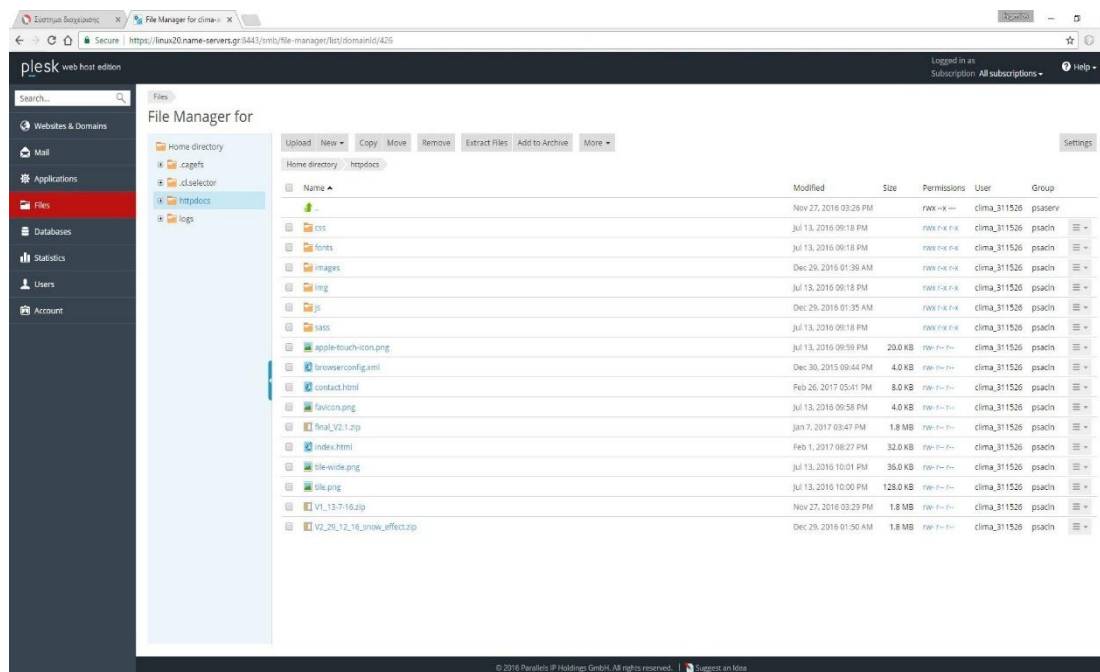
Σύστημα διαχείρισης × File Manager for clima-× ×

Secure | https://linux20.name-servers.gr:8443/smb/file-manager/list/domainId/426

plesk web host edition

Logged in as
Subscription All subscriptions

Help

Search...

Websites & Domains
Mail
Applications
Files
Databases
Statistics
Users
Account

Files

File Manager for

Home directory
.cagefs
.cl.selector
httpdocs
logs

Upload New Copy Move Remove Extract Files Add to Archive More

Settings

Home directory httpdocs

| Name | Modified | Size | Permissions | User | Group |
|---|---|---|---|---|---|
| .. | Nov 27, 2016 03:26 PM | | rwx --x --- | clima_311526 | psaserv |
| css | Jul 13, 2016 09:18 PM | | rwx r-x r-x | clima_311526 | psacln |
| fonts | Jul 13, 2016 09:18 PM | | rwx r-x r-x | clima_311526 | psacln |
| images | Dec 29, 2016 01:39 AM | | rwx r-x r-x | clima_311526 | psacln |
| img | Jul 13, 2016 09:18 PM | | rwx r-x r-x | clima_311526 | psacln |
| js | Dec 29, 2016 01:35 AM | | rwx r-x r-x | clima_311526 | psacln |
| sass | Jul 13, 2016 09:18 PM | | rwx r-x r-x | clima_311526 | psacln |
| apple-touch-icon.png | Jul 13, 2016 09:59 PM | 20.0 KB | rw- r-- r-- | clima_311526 | psacln |
| browserconfig.xml | Dec 30, 2015 09:44 PM | 4.0 KB | rw- r-- r-- | clima_311526 | psacln |
| contact.html | Feb 26, 2017 05:41 PM | 8.0 KB | rw- r-- r-- | clima_311526 | psacln |
| favicon.png | Jul 13, 2016 09:58 PM | 4.0 KB | rw- r-- r-- | clima_311526 | psacln |
| final_V2.1.zip | Jan 7, 2017 03:47 PM | 1.8 MB | rw- r-- r-- | clima_311526 | psacln |
| index.html | Feb 1, 2017 08:27 PM | 32.0 KB | rw- r-- r-- | clima_311526 | psacln |
| tile-wide.png | Jul 13, 2016 10:01 PM | 36.0 KB | rw- r-- r-- | clima_311526 | psacln |
| tile.png | Jul 13, 2016 10:00 PM | 128.0 KB | rw- r-- r-- | clima_311526 | psacln |
| V1_13-7-16.zip | Nov 27, 2016 03:29 PM | 1.8 MB | rw- r-- r-- | clima_311526 | psacln |
| V2_29_12_16_snow_effect.zip | Dec 29, 2016 01:50 AM | 1.8 MB | rw- r-- r-- | clima_311526 | psacln |

© 2016 Parallels IP Holdings GmbH. All rights reserved. | Suggest an Idea